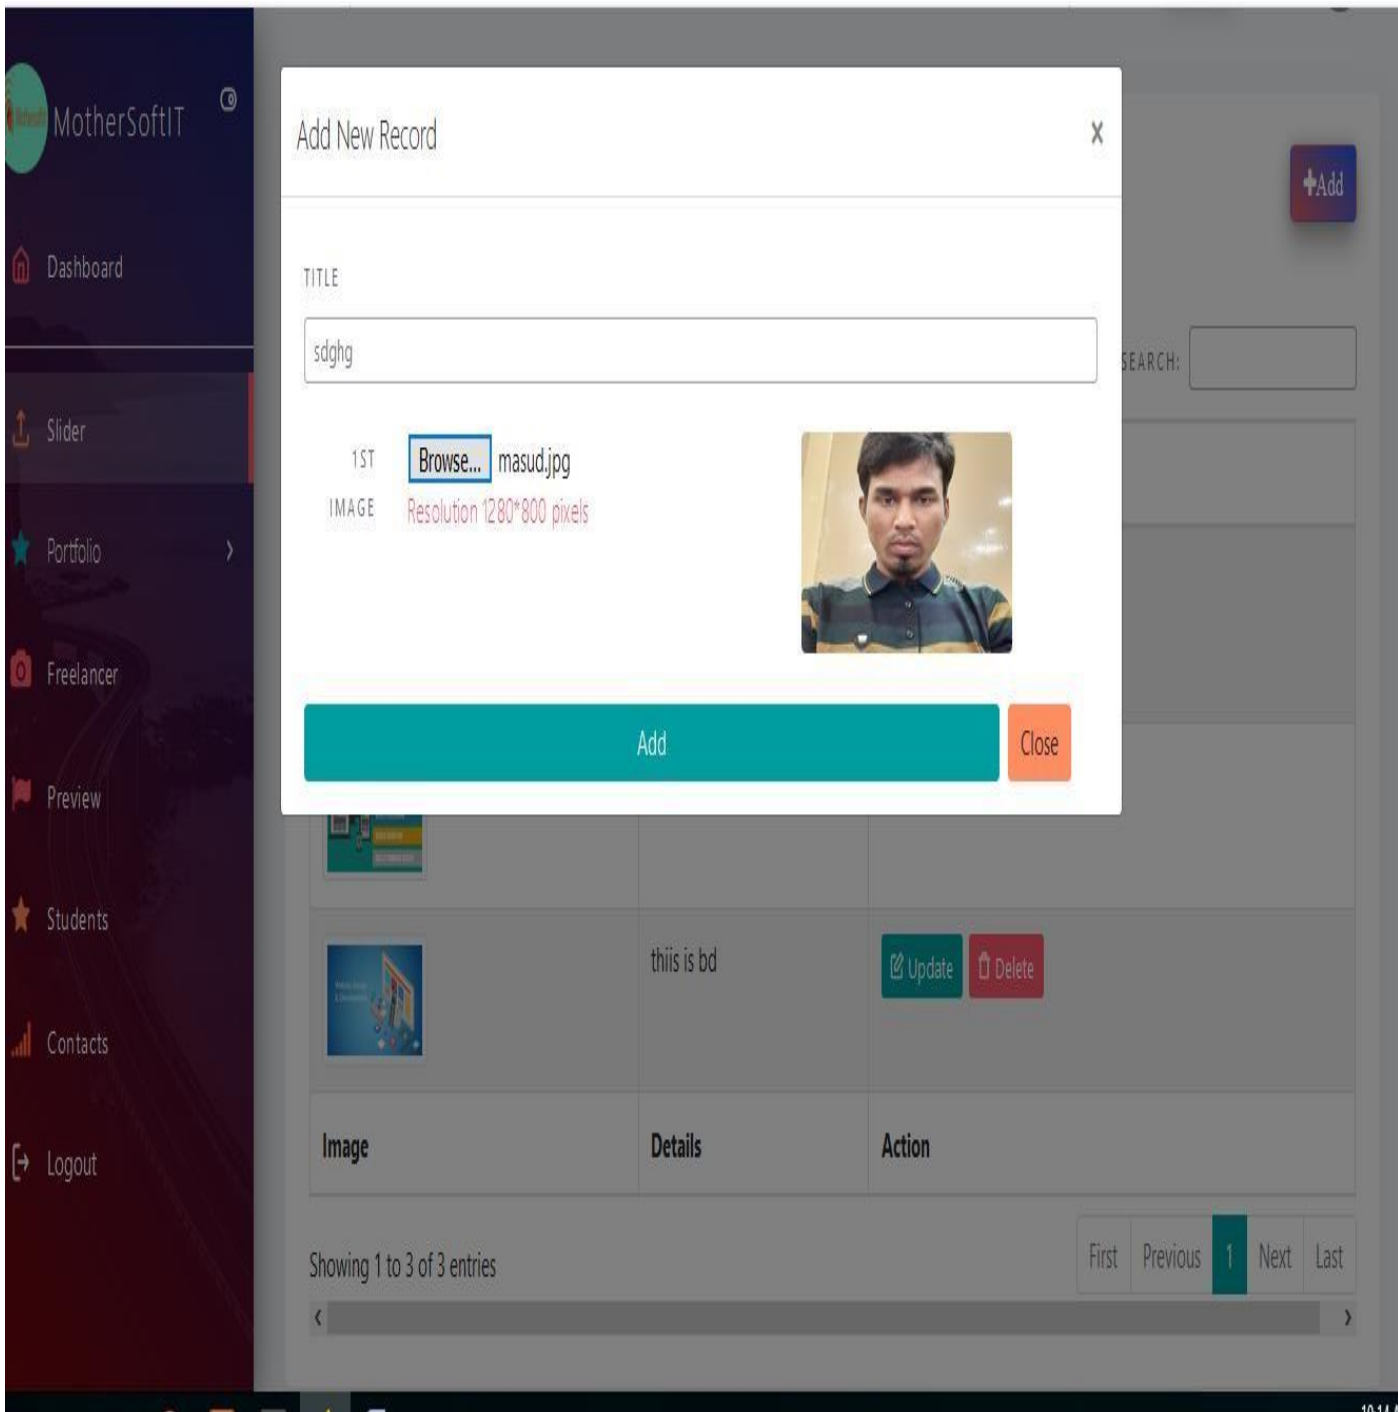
MotherSoftIT

Dashboard

Slider

Portfolio

Freelancer

Preview

Students

Contacts

Logout

+Add

SEARCH:

Add New Record

X

TITLE

sdghg

1ST IMAGE

Browse... masud.jpg

Resolution 1280*800 pixels

Add

Close

thiis is bd

Update

Delete

| Image | Details | Action |
|---|---|---|

Showing 1 to 3 of 3 entries

First Previous 1 Next Last